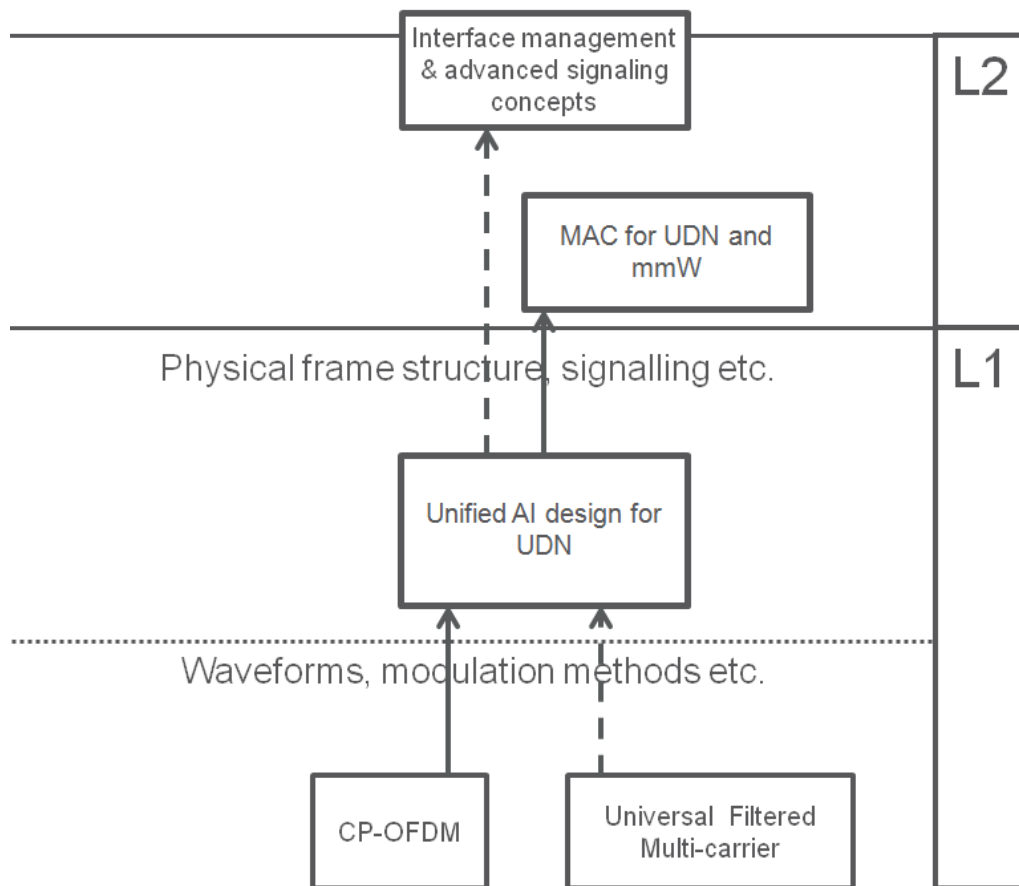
Interface management & advanced signaling concepts

L2

MAC for UDN and mmW

Physical frame structure, signalling etc.

L1

Unified AI design for UDN

Waveforms, modulation methods etc.

CP-OFDM

Universal Filtered Multi-carrier